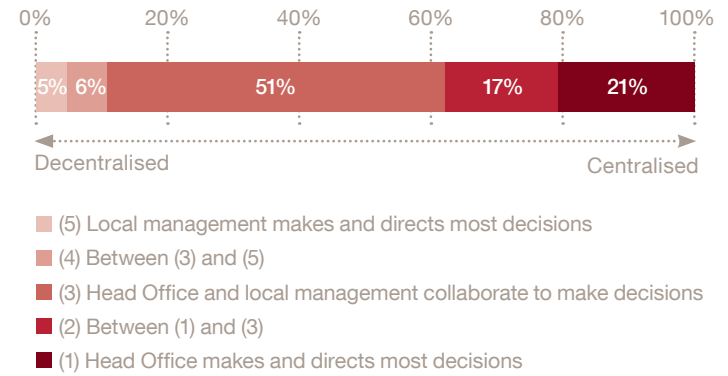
0%
20%
40%
60%
80%
100%

5% 6% 51% 17% 21%

Decentralised
Centralised

(5) Local management makes and directs most decisions
(4) Between (3) and (5)
(3) Head Office and local management collaborate to make decisions
(2) Between (1) and (3)
(1) Head Office makes and directs most decisions